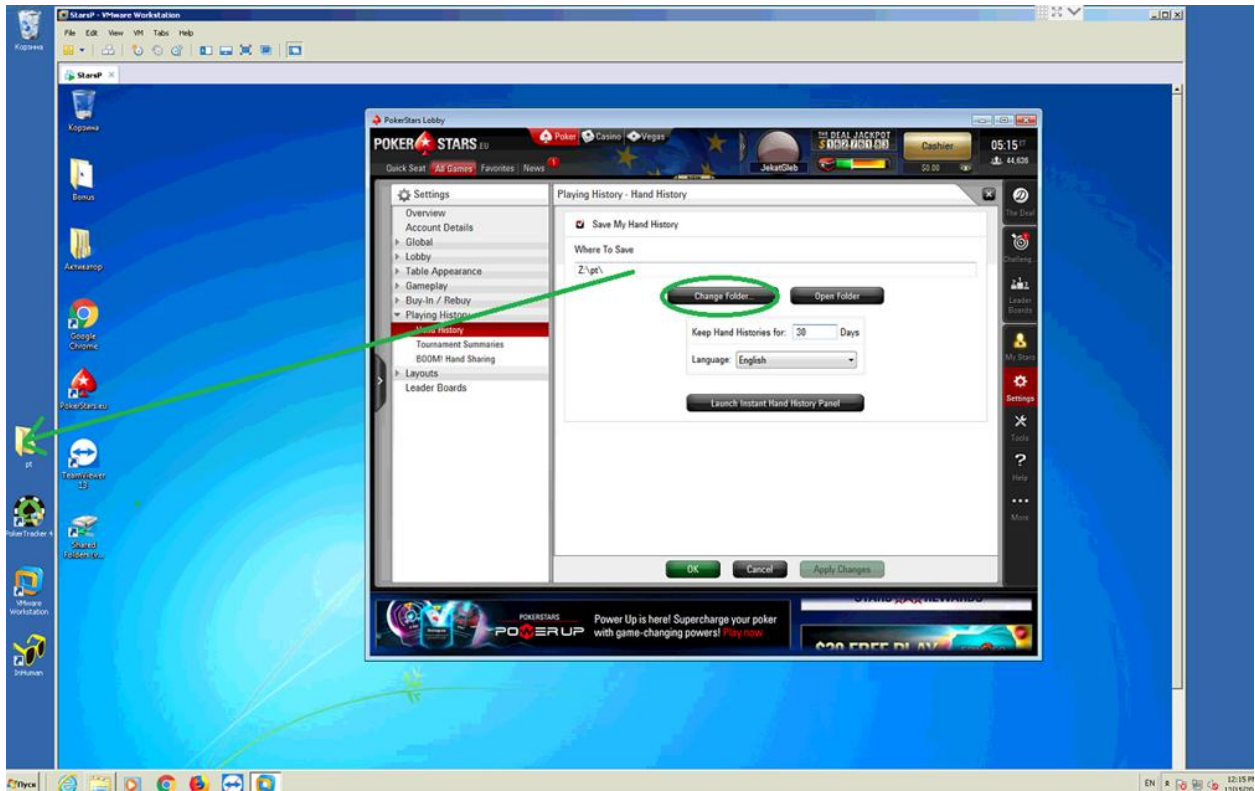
Корзина

StarsP - VMware Workstation

File Edit View VM Tabs Help

StarsP

Корзина

Bonus

Активатор

Google Chrome

PokerStars.eu

TeamViewer 13

Shared Folders (\\...

pt

PokerTracker 4

VMware Workstation

InHuman

PokerStars Lobby

POKER STARS .EU

Poker Casino Vegas

THE DEAL JACKPOT

Cashier

05:15

44,626

JekatGleb

$0.00

Quick Seat All Games Favorites News

Settings

Overview

Account Details

Global

Lobby

Table Appearance

Gameplay

Buy-In / Rebuy

Playing History

Hand History

Tournament Summaries

BOOM! Hand Sharing

Layouts

Leader Boards

Playing History - Hand History

Save My Hand History

Where To Save

Z:\pt\

Change Folder...

Open Folder

Keep Hand Histories for: 30 Days

Language: English

Launch Instant Hand History Panel

OK

Cancel

Apply Changes

The Deal

Challeng...

Leader Boards

My Stars

Settings

Tools

Help

More

POKERSTARS

POWERUP

Power Up is here! Supercharge your poker with game-changing powers! Play now

STARS REWARDS

$20 FREE PLAY

Пуск

EN

12:15 PM